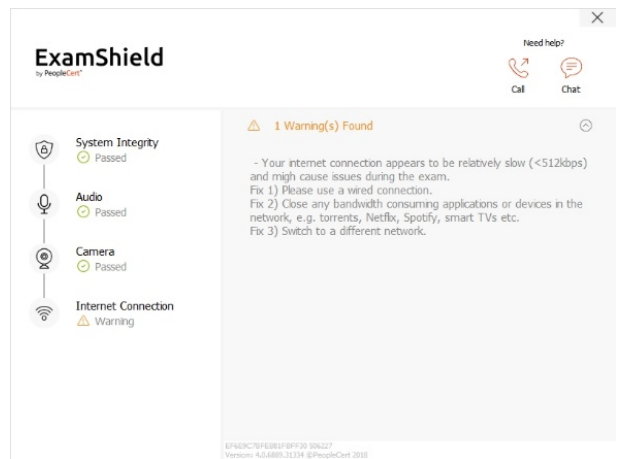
×

ExamShield
by PeopleCert

Need help?

Call

Chat

System Integrity
Passed

Audio
Passed

Camera
Passed

Internet Connection
Warning

1 Warning(s) Found

- Your internet connection appears to be relatively slow (<512kbps) and migh cause issues during the exam.
Fix 1) Please use a wired connection.
Fix 2) Close any bandwidth consuming applications or devices in the network, e.g. torrents, Netflix, Spotify, smart TVs etc.
Fix 3) Switch to a different network.

EF6E9C7BFE0B1FBFF30 506227
Version: 4.0.6805.21334 ©PeopleCert 2018